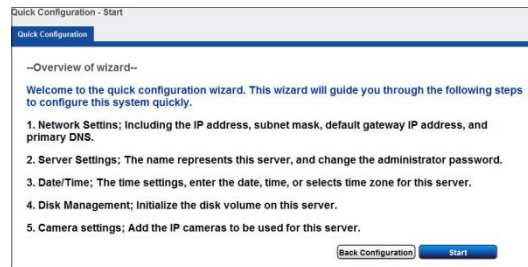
Quick Configuration - Start

Quick Configuration

--Overview of wizard--

Welcome to the quick configuration wizard. This wizard will guide you through the following steps to configure this system quickly.

1. Network Settins; Including the IP address, subnet mask, default gateway IP address, and primary DNS.

2. Server Settings; The name represents this server, and change the administrator password.

3. Date/Time; The time settings, enter the date, time, or selects time zone for this server.

4. Disk Management; Initialize the disk volume on this server.

5. Camera settings; Add the IP cameras to be used for this server.

Back Configuration

Start